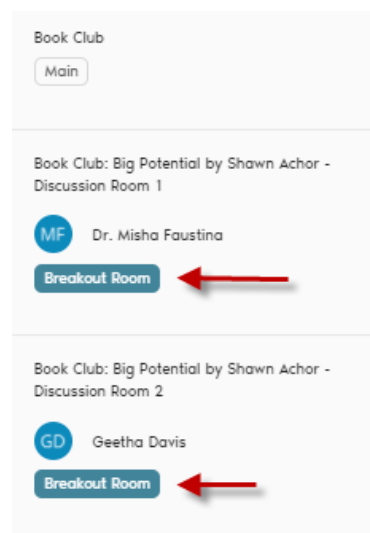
Book Club

Main

Book Club: Big Potential by Shawn Achor - Discussion Room 1

MF Dr. Misha Faustina

Breakout Room

Book Club: Big Potential by Shawn Achor - Discussion Room 2

GD Geetha Davis

Breakout Room